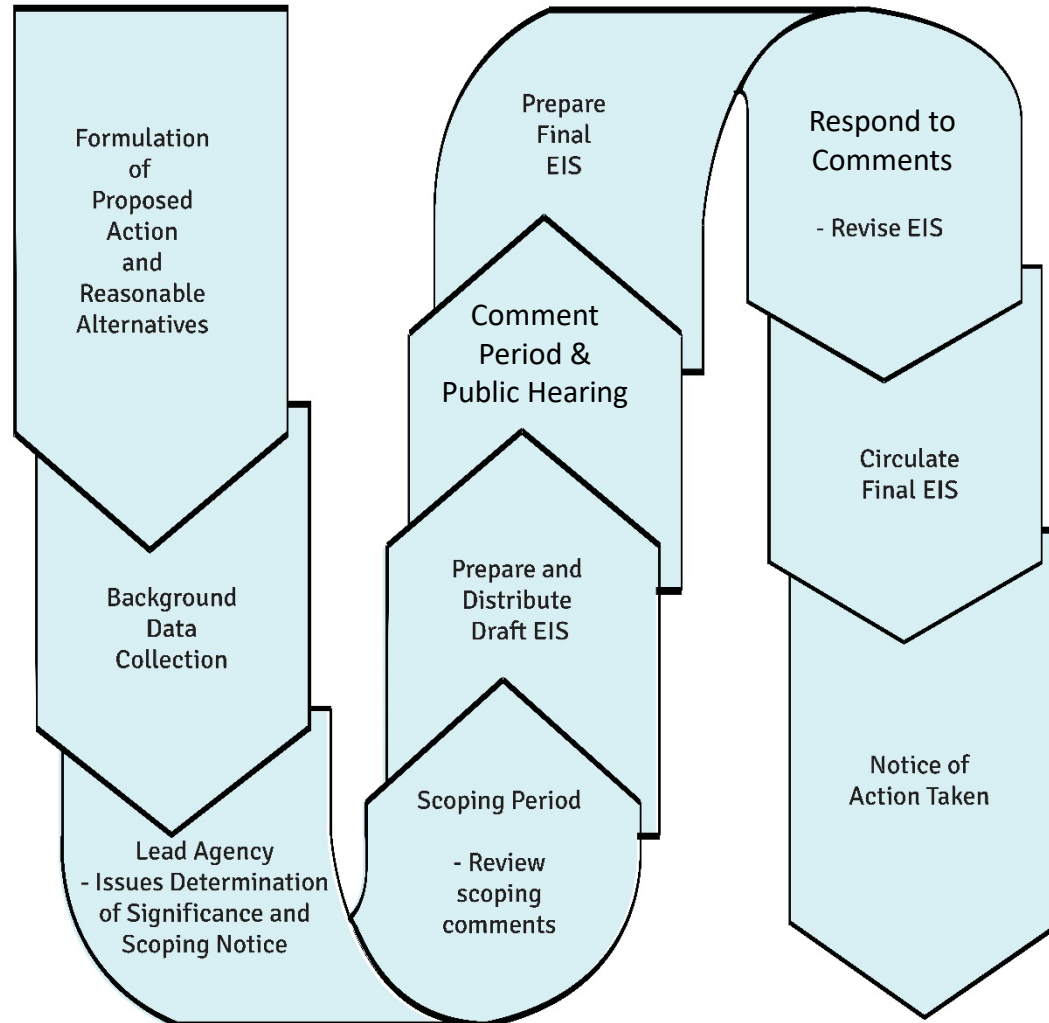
Formulation of Proposed Action and Reasonable Alternatives

Background Data Collection

Lead Agency
- Issues Determination of Significance and Scoping Notice

Scoping Period

- Review scoping comments

Prepare and Distribute Draft EIS

Comment Period & Public Hearing

Prepare Final EIS

Respond to Comments

- Revise EIS

Circulate Final EIS

Notice of Action Taken